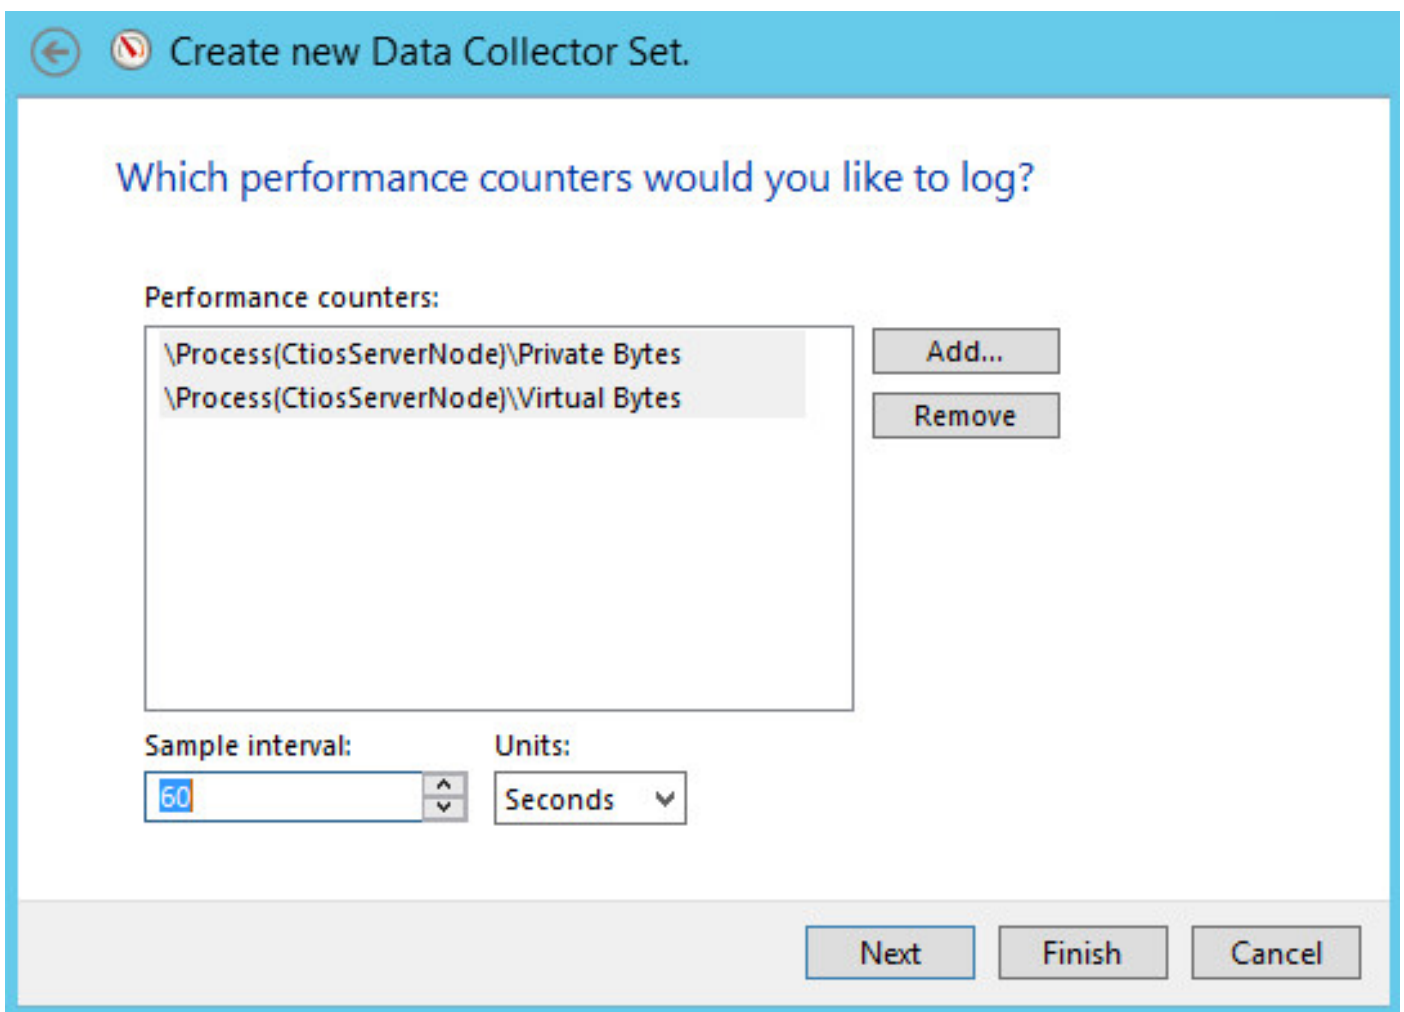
Create new Data Collector Set.

Which performance counters would you like to log?

Performance counters:

\Process(CtiosServerNode)\Private Bytes
\Process(CtiosServerNode)\Virtual Bytes

Add...

Remove

Sample interval:

60

Units:

Seconds

Next

Finish

Cancel